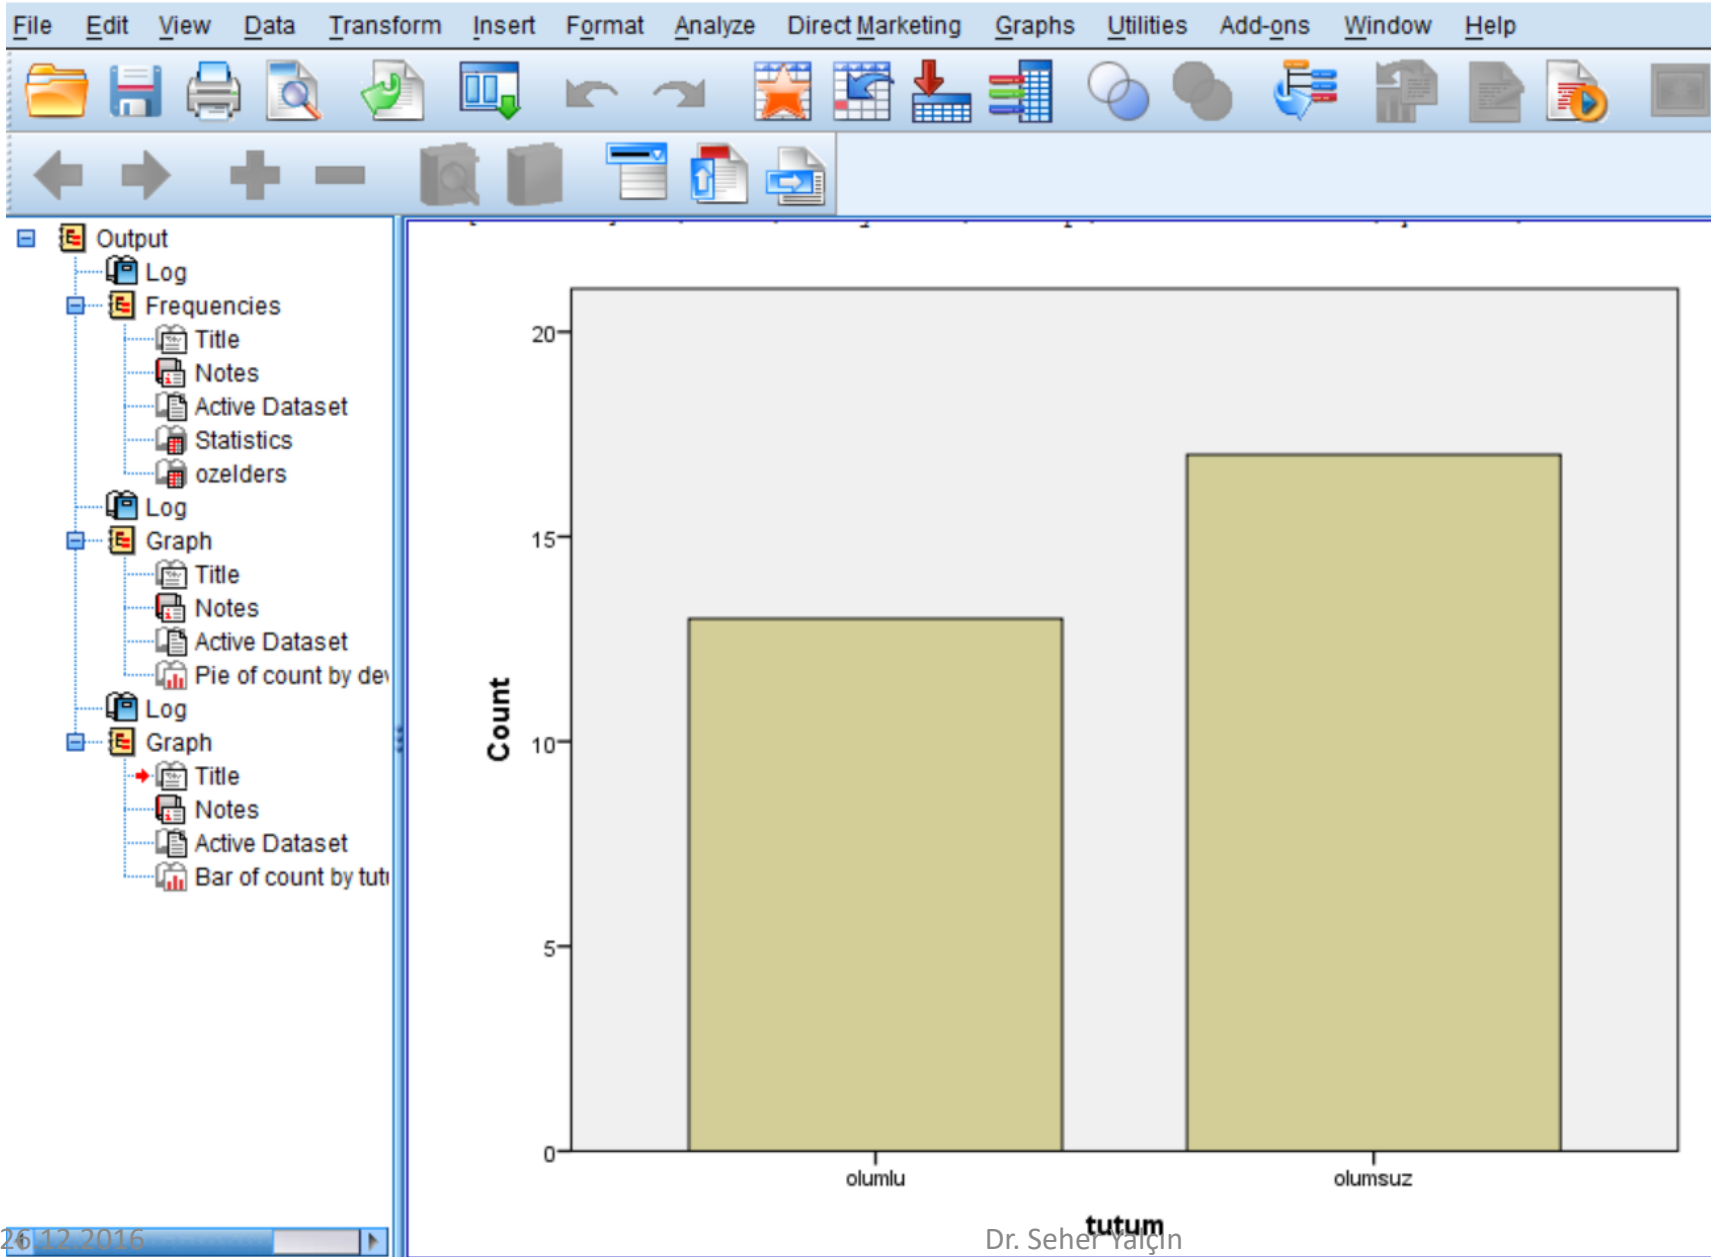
File Edit View Data Transform Insert Format Analyze Direct Marketing Graphs Utilities Add-ons Window Help

Output
Log
Frequencies
Title
Notes
Active Dataset
Statistics
ozelders
Log
Graph
Title
Notes
Active Dataset
Pie of count by de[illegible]
Log
Graph
Title
Notes
Active Dataset
Bar of count by tut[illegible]

20
15
10
5
0
Count
olumlu
olumsuz
tutum

26.12.2016
Dr. Seher Yalçın